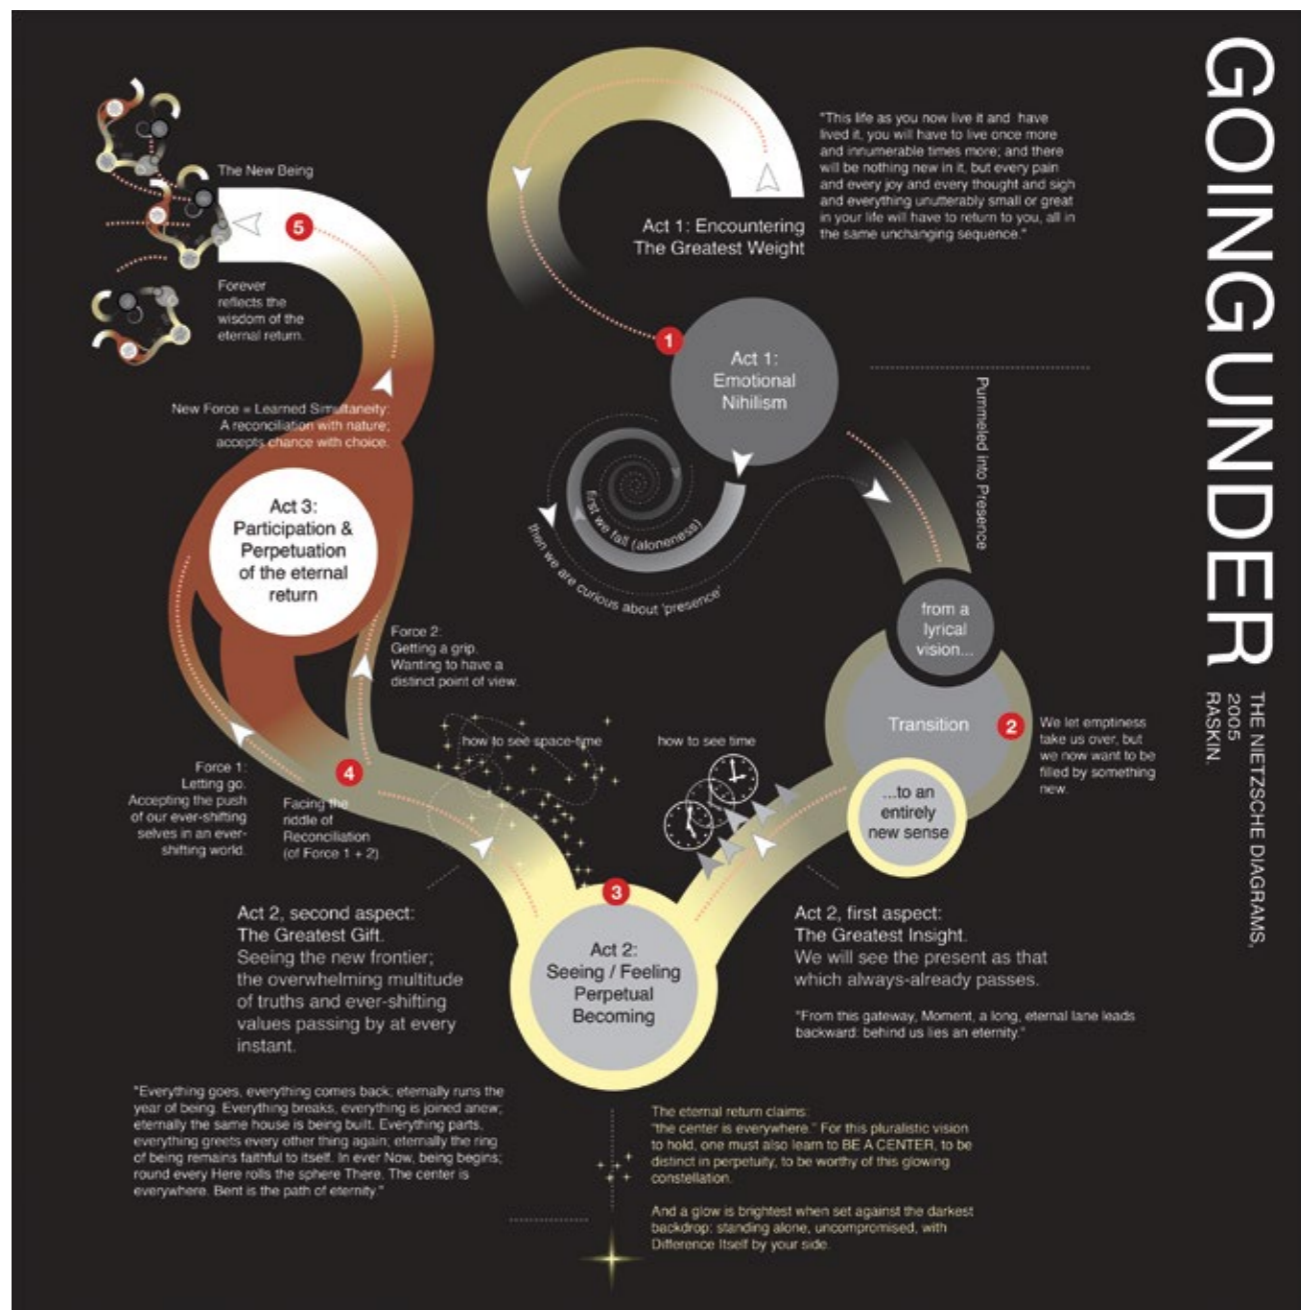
GOING UNDER

THE NIETZSCHE DIAGRAMS, 2005
RASKIN.

"This life as you now live it and have lived it, you will have to live once more and innumerable times more; and there will be nothing new in it, but every pain and every joy and every thought and sigh and everything unutterably small or great in your life will have to return to you, all in the same unchanging sequence."

Act 1: Encountering The Greatest Weight

1

Act 1: Emotional Nihilism

first we fall (aloneness)

then we are curious about 'presence'

Pummeled into Presence

from a lyrical vision...

Transition

2

We let emptiness take us over, but we now want to be filled by something new.

...to an entirely new sense

how to see time

how to see space-time

Act 2, first aspect: The Greatest Insight. We will see the present as that which always-already passes.

"From this gateway, Moment, a long, eternal lane leads backward: behind us lies an eternity."

3

Act 2: Seeing / Feeling Perpetual Becoming

Act 2, second aspect: The Greatest Gift. Seeing the new frontier; the overwhelming multitude of truths and ever-shifting values passing by at every instant.

"Everything goes, everything comes back; eternally runs the year of being. Everything breaks, everything is joined anew; eternally the same house is being built. Everything parts, everything greets every other thing again; eternally the ring of being remains faithful to itself. In ever Now, being begins; round every Here rolls the sphere There. The center is everywhere. Bent is the path of eternity."

The eternal return claims: "the center is everywhere." For this pluralistic vision to hold, one must also learn to BE A CENTER, to be distinct in perpetuity, to be worthy of this glowing constellation.

And a glow is brightest when set against the darkest backdrop; standing alone, uncompromised, with Difference Itself by your side.

4

Force 1: Letting go. Accepting the push of our ever-shifting selves in an ever-shifting world.

Facing the riddle of Reconciliation (of Force 1 + 2)

Force 2: Getting a grip. Wanting to have a distinct point of view.

Act 3: Participation & Perpetuation of the eternal return

New Force = Learned Simultaneity: A reconciliation with nature; accepts chance with choice.

5

The New Being

Forever reflects the wisdom of the eternal return.